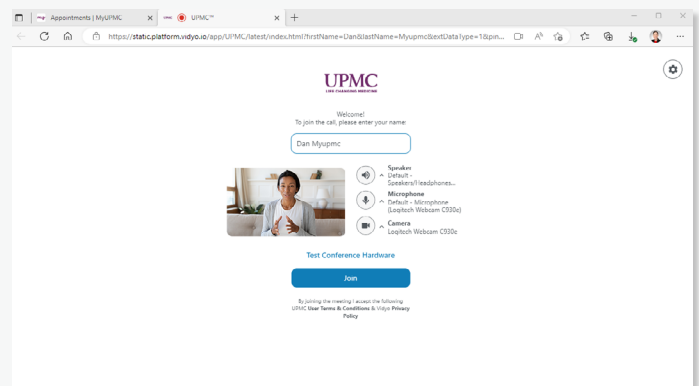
Appointments | MyUPMC
UPMC™
https://static.platform.vidyo.io/app/UPMC/latest/index.html?firstName=Dan&lastName=Myupmc&extDataType=1&pin...

UPMC
LIFE CHANGING MEDICINE

Welcome!
To join the call, please enter your name:

Dan Myupmc

Speaker
Default - Speakers/Headphones...

Microphone
Default - Microphone (Logitech Webcam C930c)

Camera
Logitech Webcam C930c

Test Conference Hardware

Join

By joining the meeting I accept the following UPMC User Terms & Conditions & Vidyo Privacy Policy